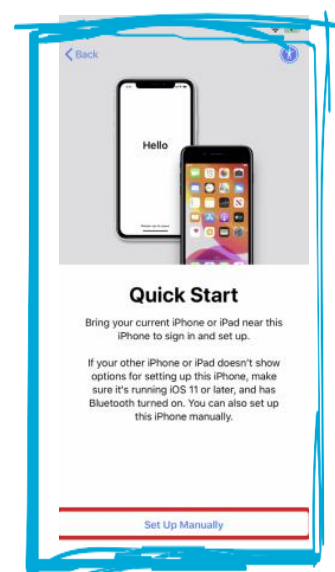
< Back

Hello

Quick Start

Bring your current iPhone or iPad near this iPhone to sign in and set up.

If your other iPhone or iPad doesn't show options for setting up this iPhone, make sure it's running iOS 11 or later, and has Bluetooth turned on. You can also set up this iPhone manually.

Set Up Manually